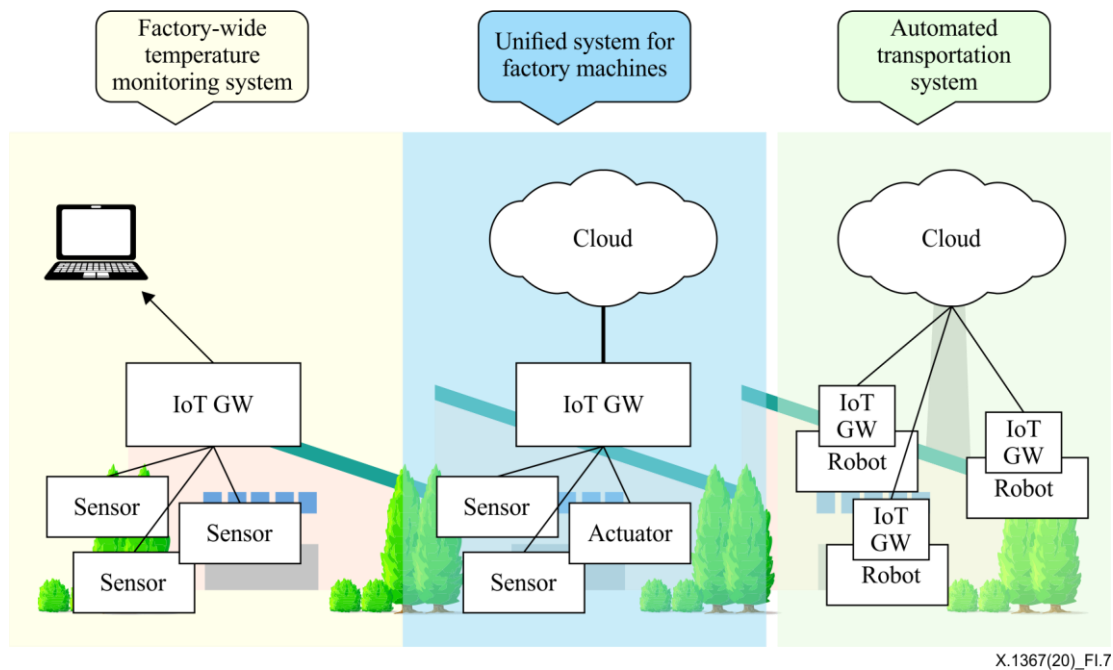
Factory-wide temperature monitoring system

Unified system for factory machines

Automated transportation system

Cloud

Cloud

IoT GW

Sensor

Sensor

Sensor

IoT GW

Sensor

Actuator

Sensor

IoT GW
Robot

IoT GW
Robot

IoT GW
Robot

X.1367(20)_FI.7